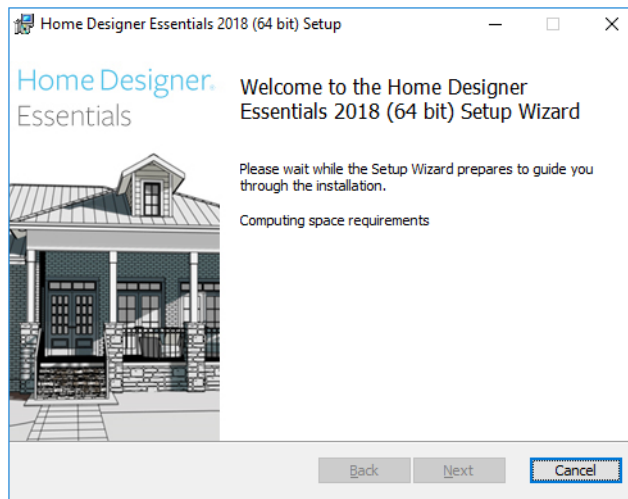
Home Designer Essentials 2018 (64 bit) Setup

Home Designer.
Essentials

Welcome to the Home Designer Essentials 2018 (64 bit) Setup Wizard

Please wait while the Setup Wizard prepares to guide you through the installation.

Computing space requirements

Back
Next
Cancel